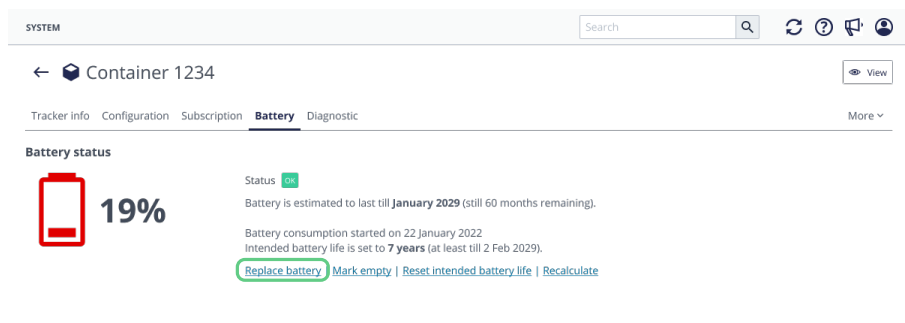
SYSTEM

Search

← Container 1234

View

Tracker info Configuration Subscription Battery Diagnostic

More

Battery status

19%

Status OK

Battery is estimated to last till **January 2029** (still 60 months remaining).

Battery consumption started on 22 January 2022
Intended battery life is set to **7 years** (at least till 2 Feb 2029).

Replace battery | Mark empty | Reset intended battery life | Recalculate